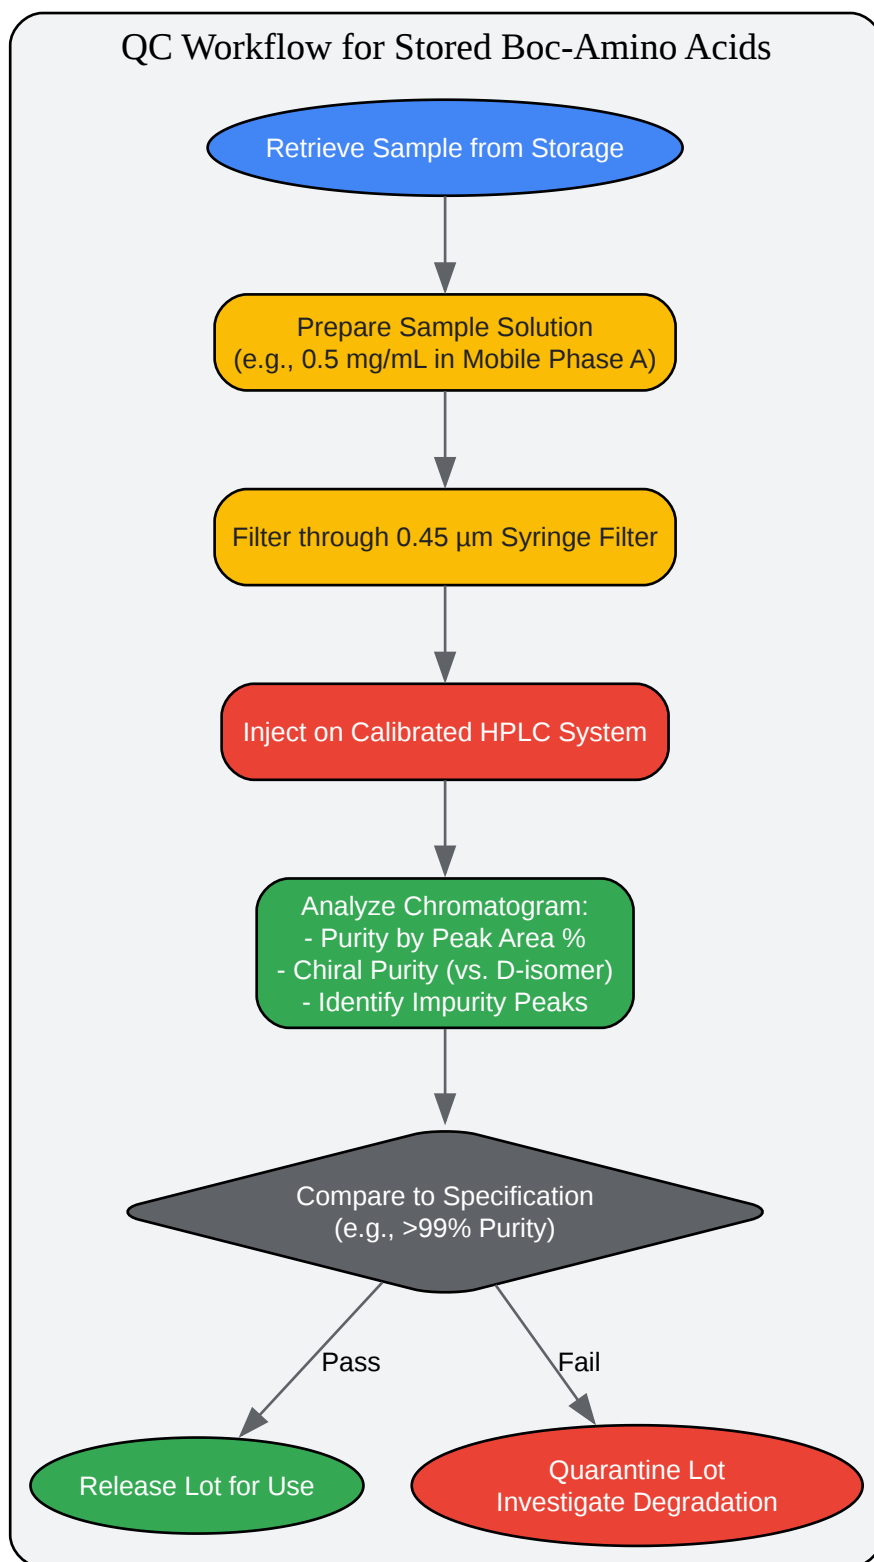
QC Workflow for Stored Boc-Amino Acids

Retrieve Sample from Storage

Prepare Sample Solution
(e.g., 0.5 mg/mL in Mobile Phase A)

Filter through 0.45 µm Syringe Filter

Inject on Calibrated HPLC System

Analyze Chromatogram:
- Purity by Peak Area %
- Chiral Purity (vs. D-isomer)
- Identify Impurity Peaks

Compare to Specification
(e.g., >99% Purity)

Pass

Fail

Release Lot for Use

Quarantine Lot
Investigate Degradation